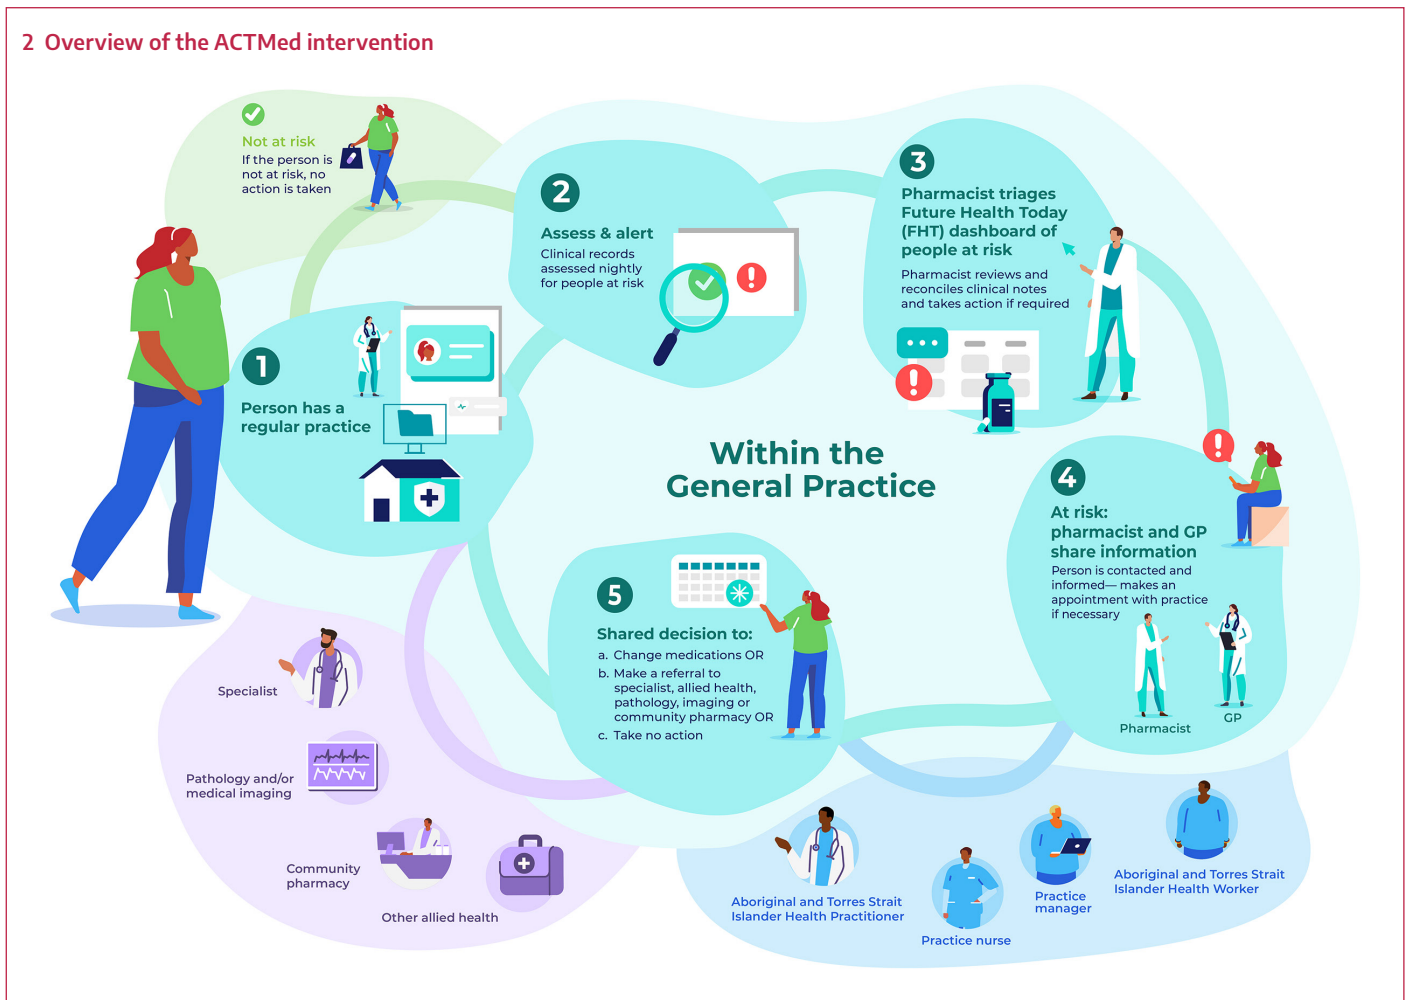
2 Overview of the ACTMed intervention

Not at risk
If the person is not at risk, no action is taken

1
Person has a regular practice

2
Assess & alert
Clinical records assessed nightly for people at risk

3
Pharmacist triages Future Health Today (FHT) dashboard of people at risk
Pharmacist reviews and reconciles clinical notes and takes action if required

Within the General Practice

4
At risk: pharmacist and GP share information
Person is contacted and informed— makes an appointment with practice if necessary

Pharmacist

GP

5
Shared decision to:
a. Change medications OR
b. Make a referral to specialist, allied health, pathology, imaging or community pharmacy OR
c. Take no action

Specialist

Pathology and/or medical imaging

Community pharmacy

Other allied health

Aboriginal and Torres Strait Islander Health Practitioner

Practice nurse

Practice manager

Aboriginal and Torres Strait Islander Health Worker